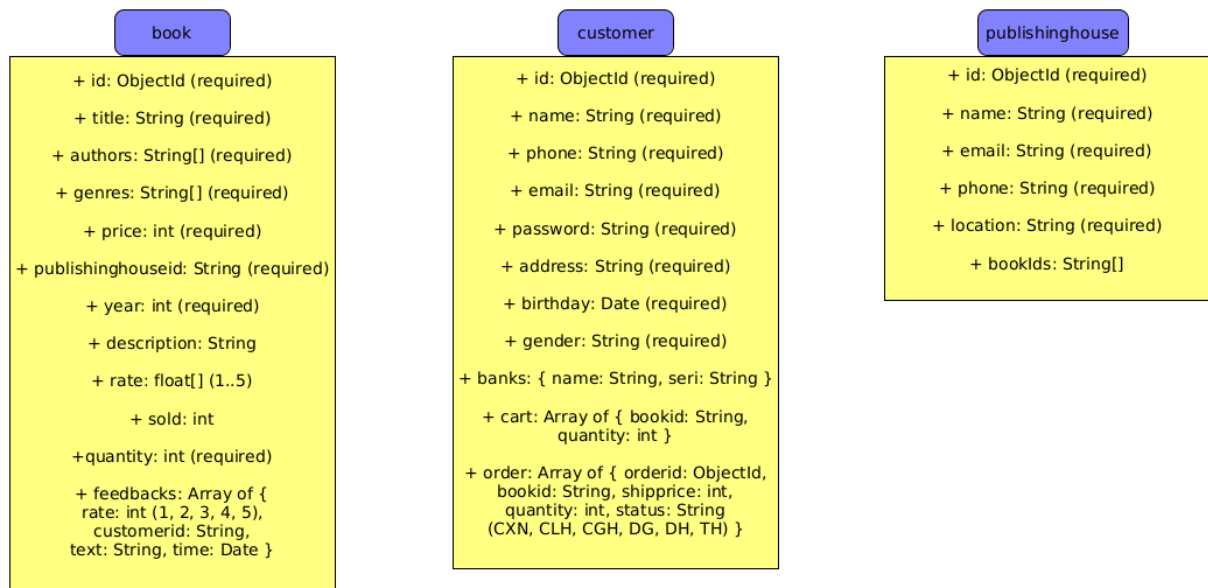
book

+ id: ObjectId (required)

+ title: String (required)

+ authors: String[] (required)

+ genres: String[] (required)

+ price: int (required)

+ publishinghouseid: String (required)

+ year: int (required)

+ description: String

+ rate: float[] (1..5)

+ sold: int

+quantity: int (required)

+ feedbacks: Array of { rate: int (1, 2, 3, 4, 5), customerid: String, text: String, time: Date }

customer

+ id: ObjectId (required)

+ name: String (required)

+ phone: String (required)

+ email: String (required)

+ password: String (required)

+ address: String (required)

+ birthday: Date (required)

+ gender: String (required)

+ banks: { name: String, seri: String }

+ cart: Array of { bookid: String, quantity: int }

+ order: Array of { orderid: ObjectId, bookid: String, shipprice: int, quantity: int, status: String (CXN, CLH, CGH, DG, DH, TH) }

publishinghouse

+ id: ObjectId (required)

+ name: String (required)

+ email: String (required)

+ phone: String (required)

+ location: String (required)

+ bookIds: String[]